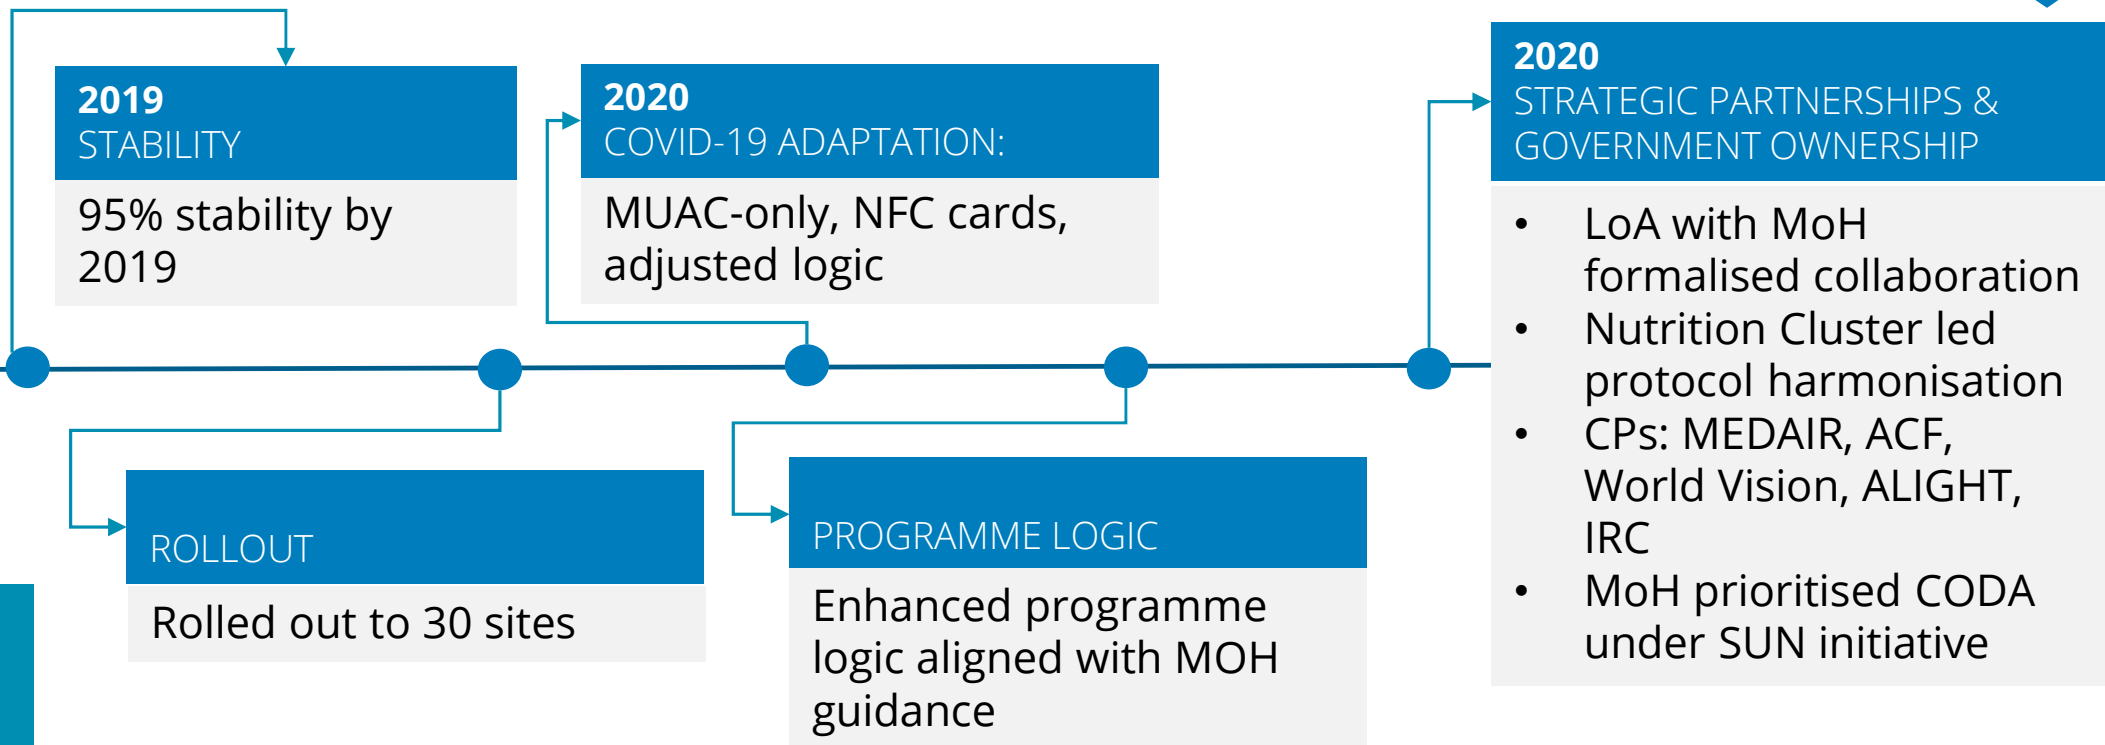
2019
STABILITY

95% stability by 2019

2020
COVID-19 ADAPTATION:

MUAC-only, NFC cards, adjusted logic

2020
STRATEGIC PARTNERSHIPS & GOVERNMENT OWNERSHIP

- LoA with MoH formalised collaboration
- Nutrition Cluster led protocol harmonisation
- CPs: MEDAIR, ACF, World Vision, ALIGHT, IRC
- MoH prioritised CODA under SUN initiative

ROLLOUT

Rolled out to 30 sites

PROGRAMME LOGIC

Enhanced programme logic aligned with MOH guidance